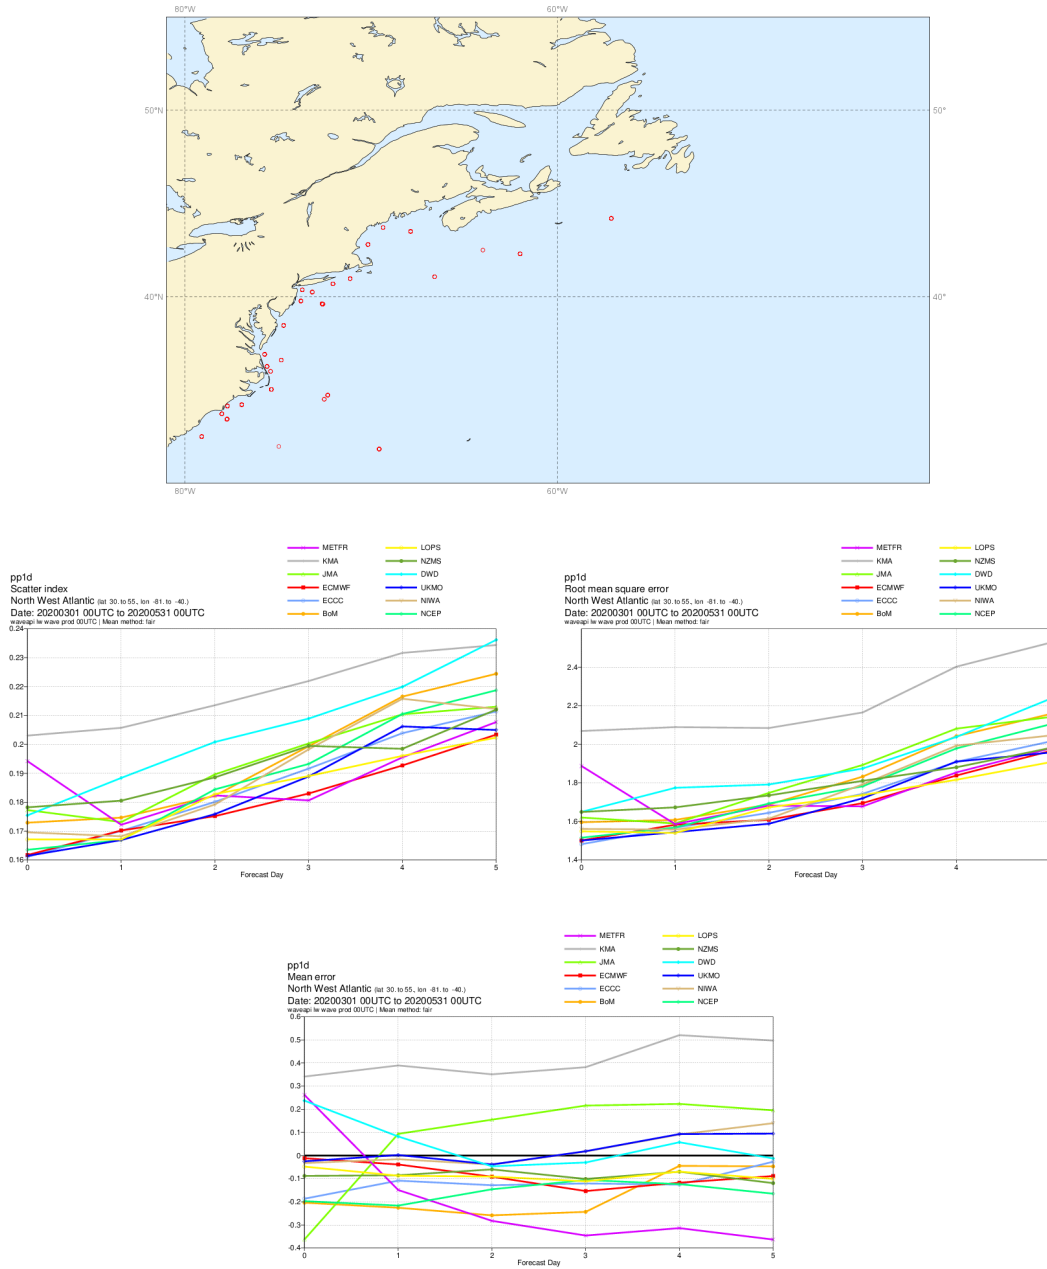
80°W
60°W
50°N
50°
40°N
40°
80°W
60°W

METFR
KMA
JMA
ECMWF
ECCC
BoM
LOPS
NZMS
DWD
UKMO
NIWA
NCEP

pp1d
Scatter index
North West Atlantic (lat 30. to 55., lon -81. to -40.)
Date: 20200301 00UTC to 20200531 00UTC
waveapi lw wave prod 00UTC | Mean method: fair

0.24
0.23
0.22
0.21
0.2
0.19
0.18
0.17
0.16
0
1
2
3
4
5
Forecast Day

METFR
KMA
JMA
ECMWF
ECCC
BoM
LOPS
NZMS
DWD
UKMO
NIWA
NCEP

pp1d
Root mean square error
North West Atlantic (lat 30. to 55., lon -81. to -40.)
Date: 20200301 00UTC to 20200531 00UTC
waveapi lw wave prod 00UTC | Mean method: fair

2.4
2.2
2
1.8
1.6
1.4
0
1
2
3
4
Forecast Day

METFR
KMA
JMA
ECMWF
ECCC
BoM
LOPS
NZMS
DWD
UKMO
NIWA
NCEP

pp1d
Mean error
North West Atlantic (lat 30. to 55., lon -81. to -40.)
Date: 20200301 00UTC to 20200531 00UTC
waveapi lw wave prod 00UTC | Mean method: fair

0.6
0.5
0.4
0.3
0.2
0.1
0
-0.1
-0.2
-0.3
-0.4
0
1
2
3
4
5
Forecast Day